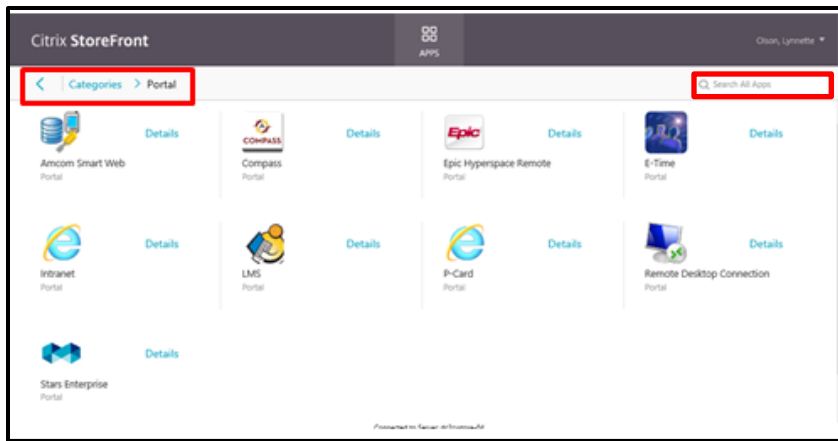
Citrix StoreFront

APPS

Olson, Lynnette ▾

Categories > Portal

Search All Apps

Amcom Smart Web
Portal
Details

COMPASS
Compass
Portal
Details

Epic
Epic Hyperspace Remote
Portal
Details

E-Time
Portal
Details

Intranet
Portal
Details

LMS
Portal
Details

P-Card
Portal
Details

Remote Desktop Connection
Portal
Details

Stars Enterprise
Portal
Details

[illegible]